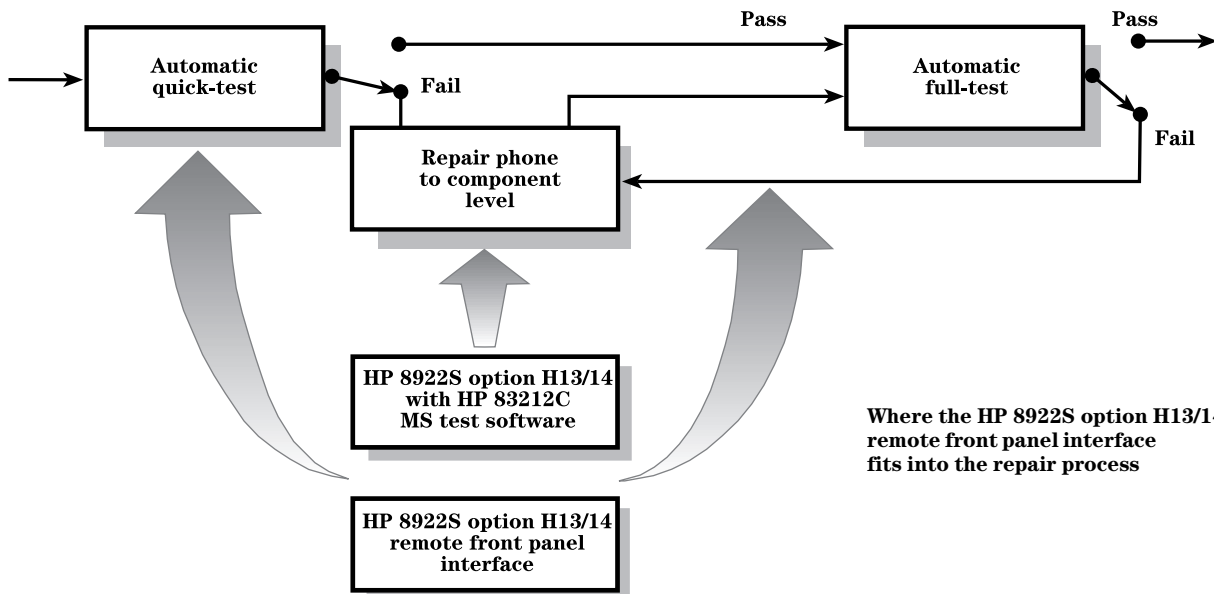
Automatic quick-test

Pass

Fail

Automatic full-test

Pass

Fail

Repair phone to component level

HP 8922S option H13/14 with HP 83212C MS test software

HP 8922S option H13/14 remote front panel interface

Where the HP 8922S option H13/1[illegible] remote front panel interface fits into the repair process